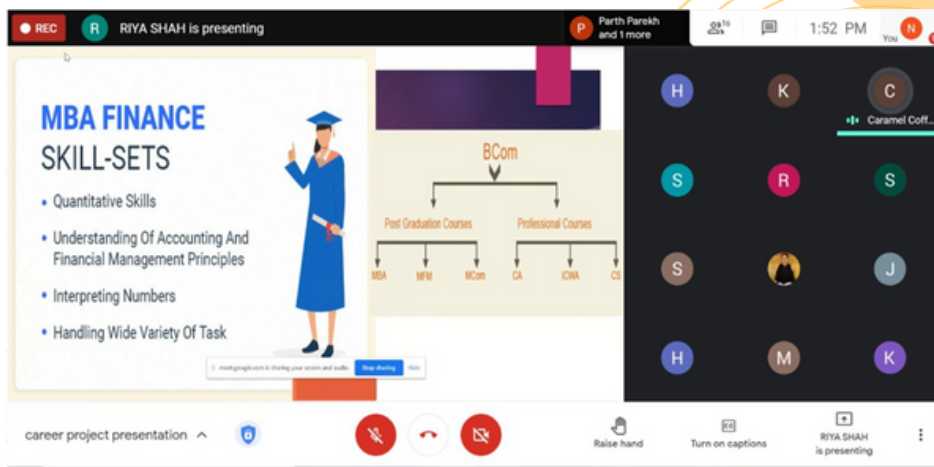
REC R RIYA SHAH is presenting P Parth Parekh and 1 more 16 1:52 PM You N

MBA FINANCE
SKILL-SETS
• Quantitative Skills
• Understanding Of Accounting And Financial Management Principles
• Interpreting Numbers
• Handling Wide Variety Of Task

BCom
Post Graduation Courses
Professional Courses
MBA MFM MCom CA ICWA CS

meet.google.com is sharing your screen and audio. Stop sharing Hide

H K C Caramel Coff...
S R S
S J
H M K

career project presentation

Raise hand Turn on captions RIYA SHAH is presenting